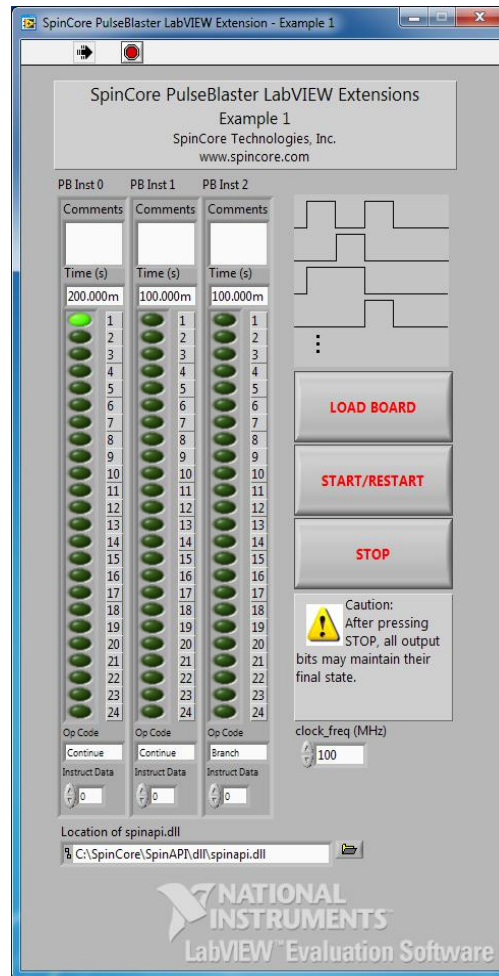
SpinCore PulseBlaster LabVIEW Extension - Example 1

SpinCore PulseBlaster LabVIEW Extensions
Example 1
SpinCore Technologies, Inc.
www.spincore.com

PB Inst 0
Comments
Time (s)
200.000m
1
2
3
4
5
6
7
8
9
10
11
12
13
14
15
16
17
18
19
20
21
22
23
24
Op Code
Continue
Instruct Data
0

PB Inst 1
Comments
Time (s)
100.000m
1
2
3
4
5
6
7
8
9
10
11
12
13
14
15
16
17
18
19
20
21
22
23
24
Op Code
Continue
Instruct Data
0

PB Inst 2
Comments
Time (s)
100.000m
1
2
3
4
5
6
7
8
9
10
11
12
13
14
15
16
17
18
19
20
21
22
23
24
Op Code
Branch
Instruct Data
0

⋮

LOAD BOARD

START/RESTART

STOP

Caution:
After pressing STOP, all output bits may maintain their final state.

clock_freq (MHz)
100

Location of spinapi.dll
C:\SpinCore\SpinAPI\dll\spinapi.dll

NATIONAL INSTRUMENTS
LabVIEW Evaluation Software